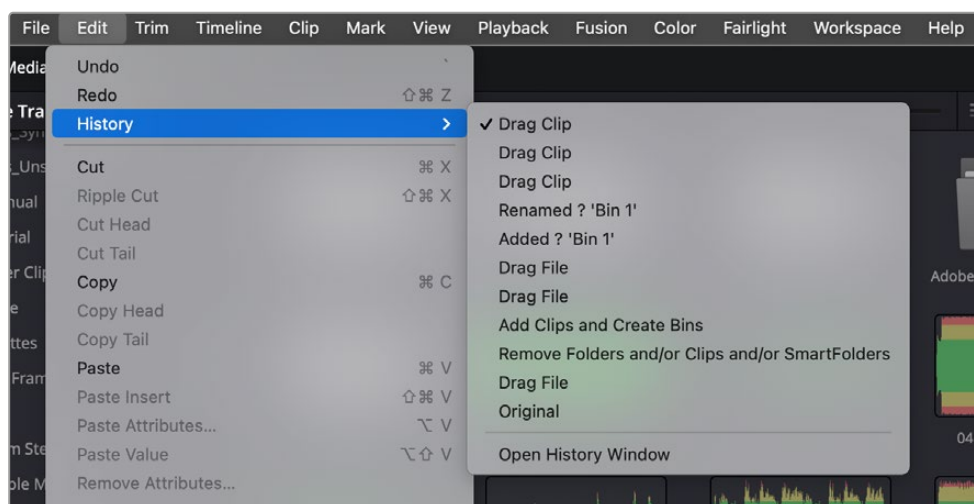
File Edit Trim Timeline Clip Mark View Playback Fusion Color Fairlight Workspace Help

Media

Undo
Redo ⇧⌘ Z
History >
Cut ⌘ X
Ripple Cut ⇧⌘ X
Cut Head
Cut Tail
Copy ⌘ C
Copy Head
Copy Tail
Paste ⌘ V
Paste Insert ⇧⌘ V
Paste Attributes... ⌥ V
Paste Value ⌥⇧ V
Remove Attributes...

✓ Drag Clip
Drag Clip
Drag Clip
Renamed ? 'Bin 1'
Added ? 'Bin 1'
Drag File
Drag File
Add Clips and Create Bins
Remove Folders and/or Clips and/or SmartFolders
Drag File
Original
Open History Window

Adobe
04